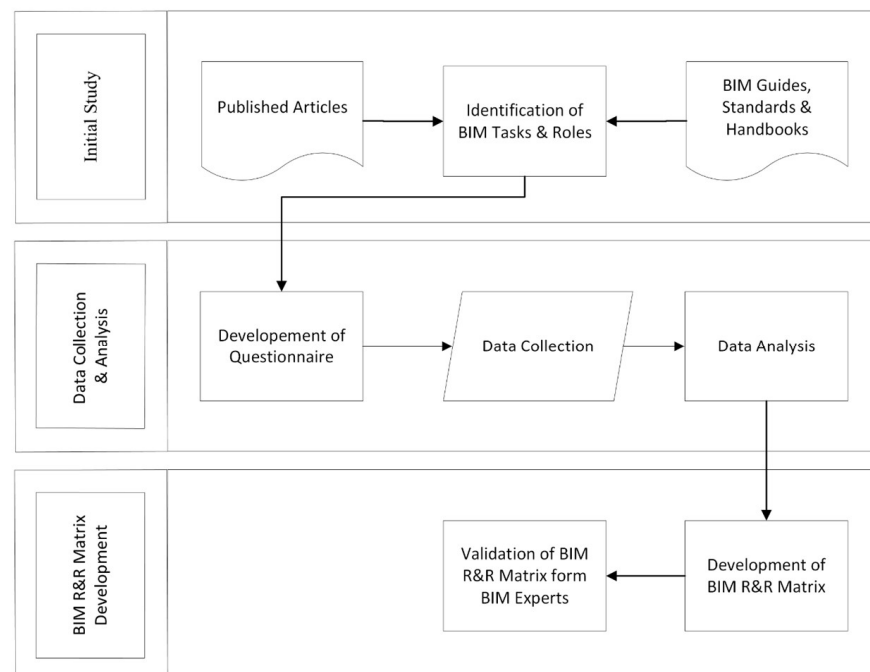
Initial Study

Published Articles

Identification of BIM Tasks & Roles

BIM Guides, Standards & Handbooks

Data Collection & Analysis

Developement of Questionnaire

Data Collection

Data Analysis

BIM R&R Matrix Development

Validation of BIM R&R Matrix form BIM Experts

Development of BIM R&R Matrix